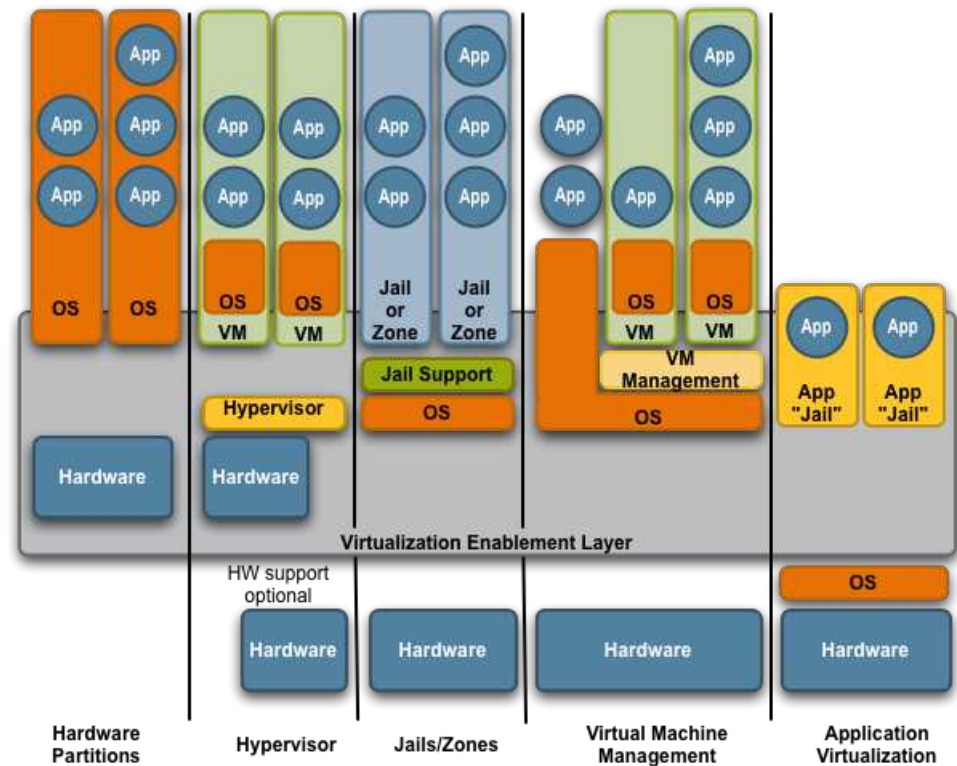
App
App
App
App
App
OS
OS

App
App
App
App
OS
OS
VM
VM
Hypervisor
Hardware
HW support optional
Hardware

App
App
App
App
App
Jail or Zone
Jail or Zone
Jail Support
OS
Hardware

App
App
App
App
App
App
OS
OS
VM
VM
VM Management
OS
Hardware

App
App
App "Jail"
App "Jail"
OS
Hardware

Hardware

Virtualization Enablement Layer

Hardware Partitions
Hypervisor
Jails/Zones
Virtual Machine Management
Application Virtualization